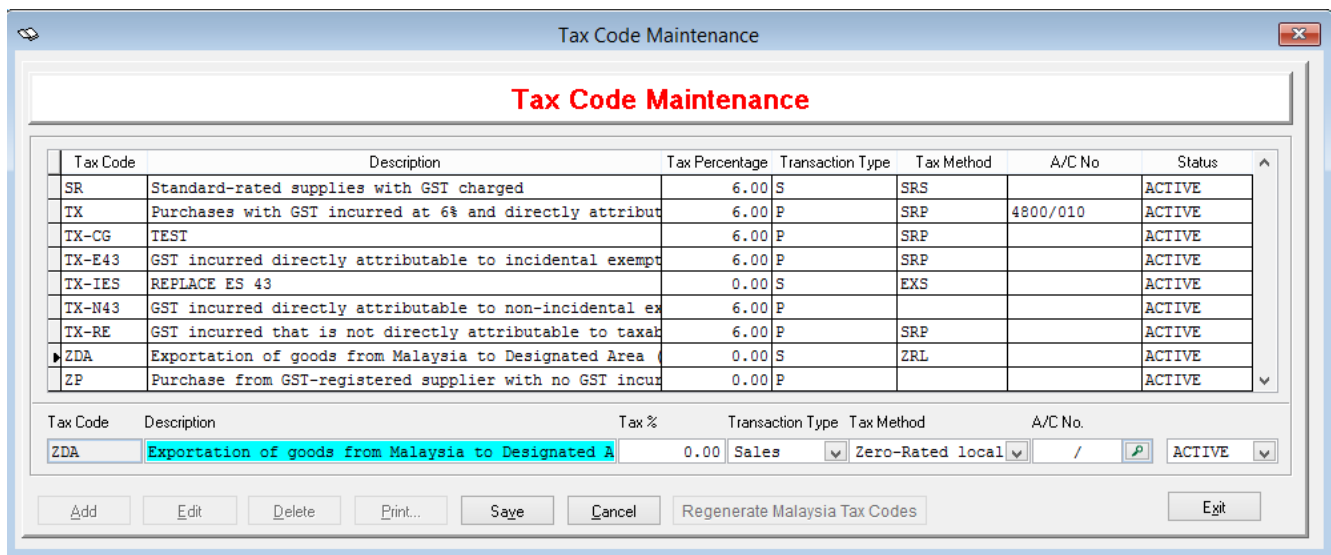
Tax Code Maintenance

Tax Code Maintenance

| Tax Code | Description | Tax Percentage | Transaction Type | Tax Method | A/C No | Status |
|---|---|---|---|---|---|---|
| SR | Standard-rated supplies with GST charged | 6.00 | S | SRS | | ACTIVE |
| TX | Purchases with GST incurred at 6% and directly attribut | 6.00 | P | SRP | 4800/010 | ACTIVE |
| TX-CG | TEST | 6.00 | P | SRP | | ACTIVE |
| TX-E43 | GST incurred directly attributable to incidental exempt | 6.00 | P | SRP | | ACTIVE |
| TX-IES | REPLACE ES 43 | 0.00 | S | EXS | | ACTIVE |
| TX-N43 | GST incurred directly attributable to non-incidental ex | 6.00 | P | | | ACTIVE |
| TX-RE | GST incurred that is not directly attributable to taxab | 6.00 | P | SRP | | ACTIVE |
| ZDA | Exportation of goods from Malaysia to Designated Area ( | 0.00 | S | ZRL | | ACTIVE |
| ZP | Purchase from GST-registered supplier with no GST incur | 0.00 | P | | | ACTIVE |

Tax Code Description Tax % Transaction Type Tax Method A/C No.

ZDA Exportation of goods from Malaysia to Designated A 0.00 Sales Zero-Rated local / ACTIVE

Add Edit Delete Print... Save Cancel Regenerate Malaysia Tax Codes Exit